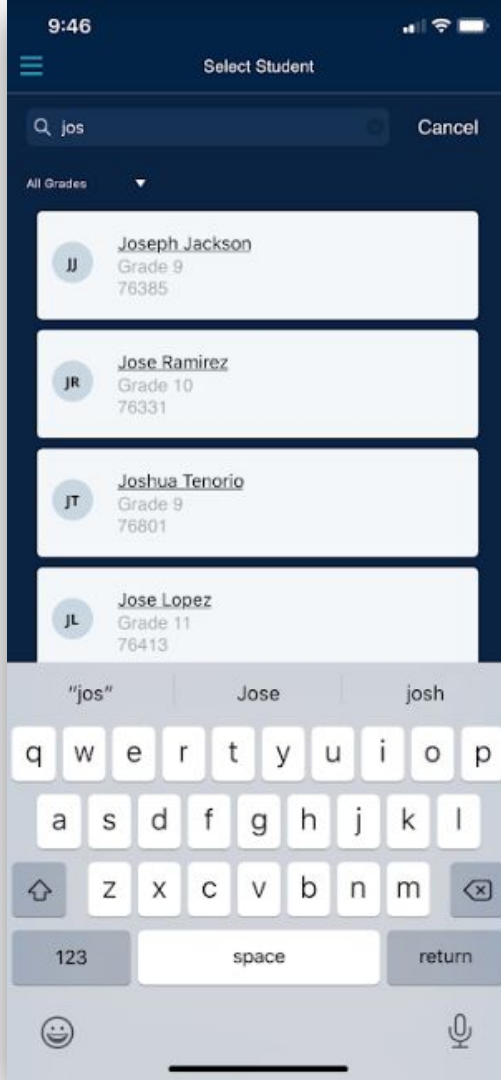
9:46

Select Student

jos

Cancel

All Grades

JJ
Joseph Jackson
Grade 9
76385

JR
Jose Ramirez
Grade 10
76331

JT
Joshua Tenorio
Grade 9
76801

JL
Jose Lopez
Grade 11
76413

"jos"
Jose
josh

q w e r t y u i o p
a s d f g h j k l
z x c v b n m
123
space
return